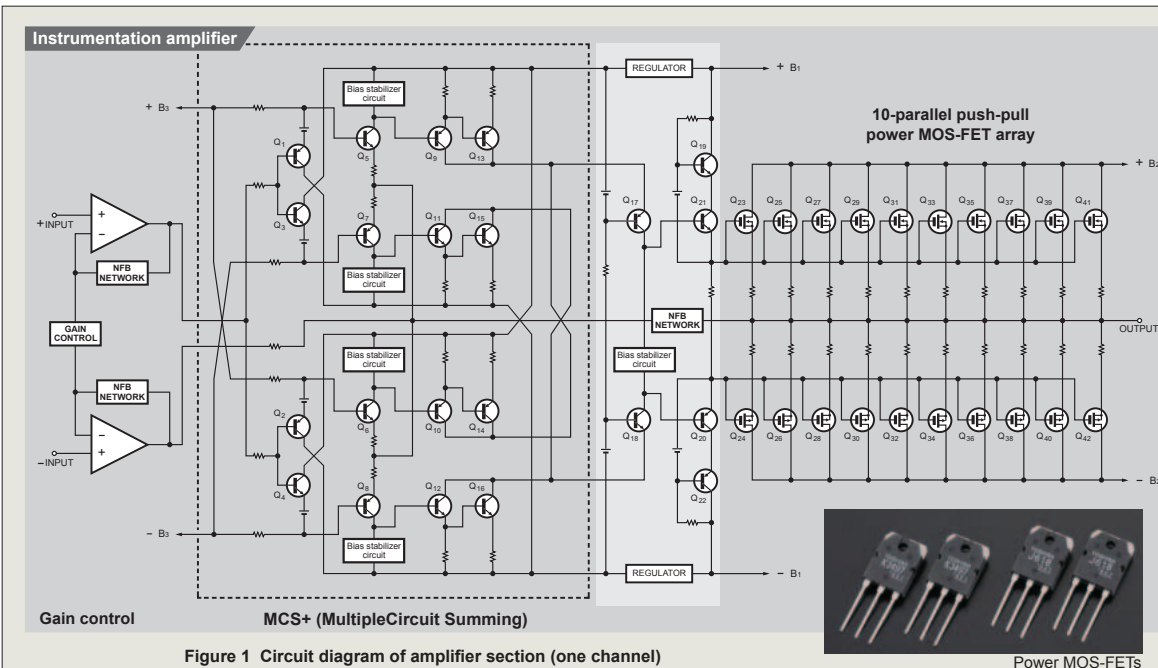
Instrumentation amplifier

Bias stabilizer circuit

REGULATOR

+ B1

+ B3

10-parallel push-pull power MOS-FET array

+ B2

Q1

Q5

Q9

Q13

Q19

Q3

Q7

Q11

Q15

Q17

Q21

Q23

Q25

Q27

Q29

Q31

Q33

Q35

Q37

Q39

Q41

+INPUT

NFB NETWORK

Bias stabilizer circuit

GAIN CONTROL

NFB NETWORK

OUTPUT

Bias stabilizer circuit

Bias stabilizer circuit

NFB NETWORK

Q2

Q6

Q10

Q14

Q18

Q20

Q24

Q26

Q28

Q30

Q32

Q34

Q36

Q38

Q40

Q42

–INPUT

Q4

Q8

Q12

Q16

Q22

– B2

– B3

Bias stabilizer circuit

REGULATOR

– B1

Gain control

MCS+ (MultipleCircuit Summing)

Figure 1 Circuit diagram of amplifier section (one channel)

Power MOS-FETs